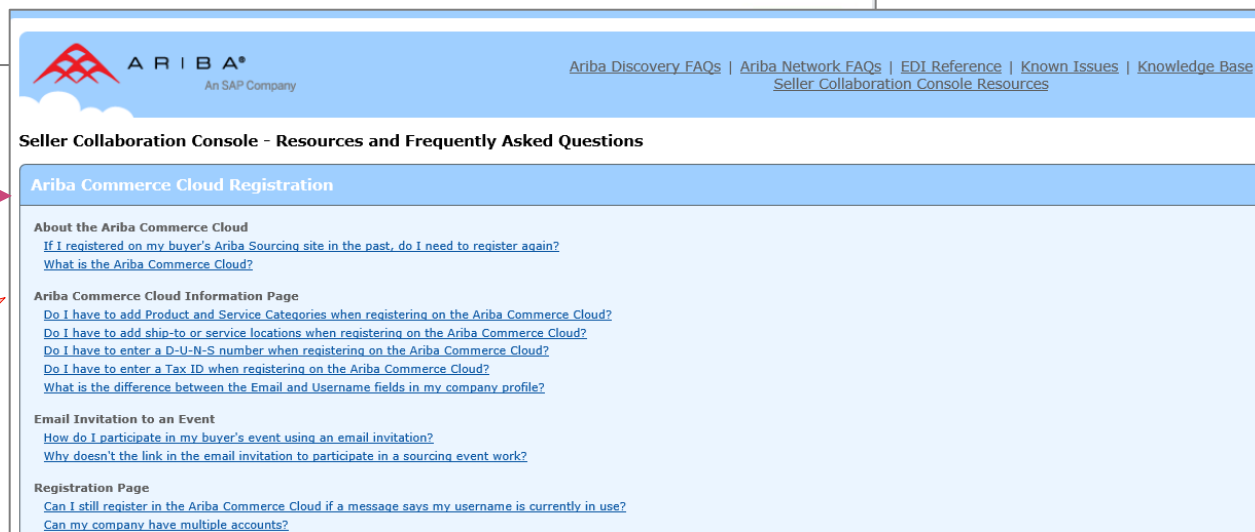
ARIBA®
An SAP Company

Ariba Discovery FAQs | Ariba Network FAQs | EDI Reference | Known Issues | Knowledge Base
Seller Collaboration Console Resources

Seller Collaboration Console - Resources and Frequently Asked Questions

Ariba Commerce Cloud Registration

About the Ariba Commerce Cloud
If I registered on my buyer's Ariba Sourcing site in the past, do I need to register again?
What is the Ariba Commerce Cloud?

Ariba Commerce Cloud Information Page
Do I have to add Product and Service Categories when registering on the Ariba Commerce Cloud?
Do I have to add ship-to or service locations when registering on the Ariba Commerce Cloud?
Do I have to enter a D-U-N-S number when registering on the Ariba Commerce Cloud?
Do I have to enter a Tax ID when registering on the Ariba Commerce Cloud?
What is the difference between the Email and Username fields in my company profile?

Email Invitation to an Event
How do I participate in my buyer's event using an email invitation?
Why doesn't the link in the email invitation to participate in a sourcing event work?

Registration Page
Can I still register in the Ariba Commerce Cloud if a message says my username is currently in use?
Can my company have multiple accounts?